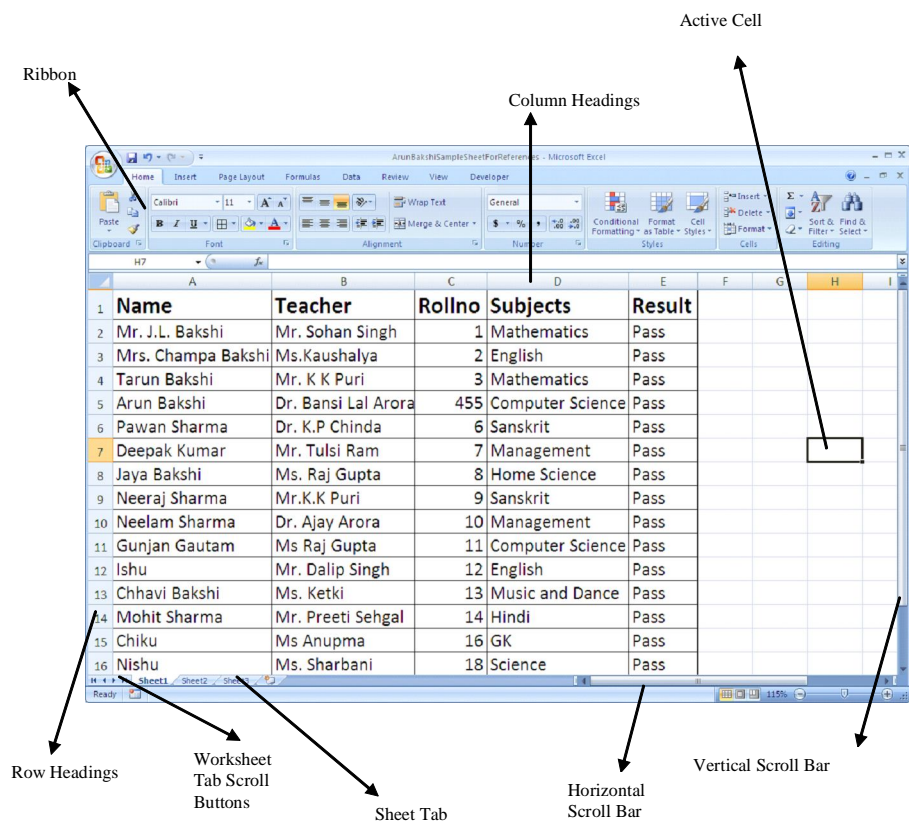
Active Cell

Ribbon

Column Headings

ArunBakshiSampleSheetForReferences - Microsoft Excel

Home Insert Page Layout Formulas Data Review View Developer

Paste Calibri 11 Wrap Text General Conditional Formatting Format as Table Cell Styles Insert Delete Format Sort & Filter Find & Select

Clipboard Font Alignment Number Styles Cells Editing

Merge & Center

H7 $f_x$

| | A | B | C | D | E | F | G | H | I |
|---|---|---|---|---|---|---|---|---|---|
| 1 | Name | Teacher | Rollno | Subjects | Result | | | | |
| 2 | Mr. J.L. Bakshi | Mr. Sohan Singh | 1 | Mathematics | Pass | | | | |
| 3 | Mrs. Champa Bakshi | Ms.Kaushalya | 2 | English | Pass | | | | |
| 4 | Tarun Bakshi | Mr. K K Puri | 3 | Mathematics | Pass | | | | |
| 5 | Arun Bakshi | Dr. Bansi Lal Arora | 455 | Computer Science | Pass | | | | |
| 6 | Pawan Sharma | Dr. K.P Chinda | 6 | Sanskrit | Pass | | | | |
| 7 | Deepak Kumar | Mr. Tulsi Ram | 7 | Management | Pass | | | | |
| 8 | Jaya Bakshi | Ms. Raj Gupta | 8 | Home Science | Pass | | | | |
| 9 | Neeraj Sharma | Mr.K.K Puri | 9 | Sanskrit | Pass | | | | |
| 10 | Neelam Sharma | Dr. Ajay Arora | 10 | Management | Pass | | | | |
| 11 | Gunjan Gautam | Ms Raj Gupta | 11 | Computer Science | Pass | | | | |
| 12 | Ishu | Mr. Dalip Singh | 12 | English | Pass | | | | |
| 13 | Chhavi Bakshi | Ms. Ketki | 13 | Music and Dance | Pass | | | | |
| 14 | Mohit Sharma | Mr. Preeti Sehgal | 14 | Hindi | Pass | | | | |
| 15 | Chiku | Ms Anupma | 16 | GK | Pass | | | | |
| 16 | Nishu | Ms. Sharbani | 18 | Science | Pass | | | | |

Sheet1 Sheet2 Sheet3

Ready 115%

Row Headings

Worksheet Tab Scroll Buttons

Sheet Tab

Horizontal Scroll Bar

Vertical Scroll Bar